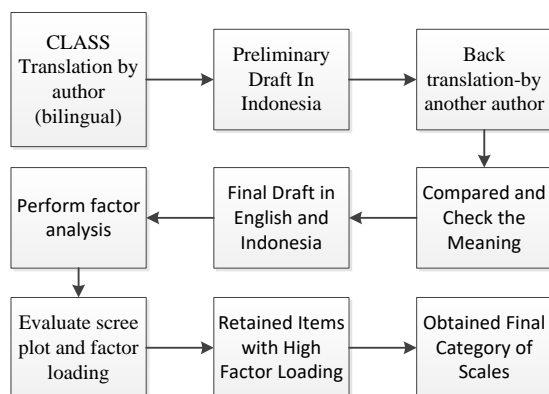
CLASS Translation by author (bilingual)

Preliminary Draft In Indonesia

Back translation-by another author

Compared and Check the Meaning

Final Draft in English and Indonesia

Perform factor analysis

Evaluate scree plot and factor loading

Retained Items with High Factor Loading

Obtained Final Category of Scales